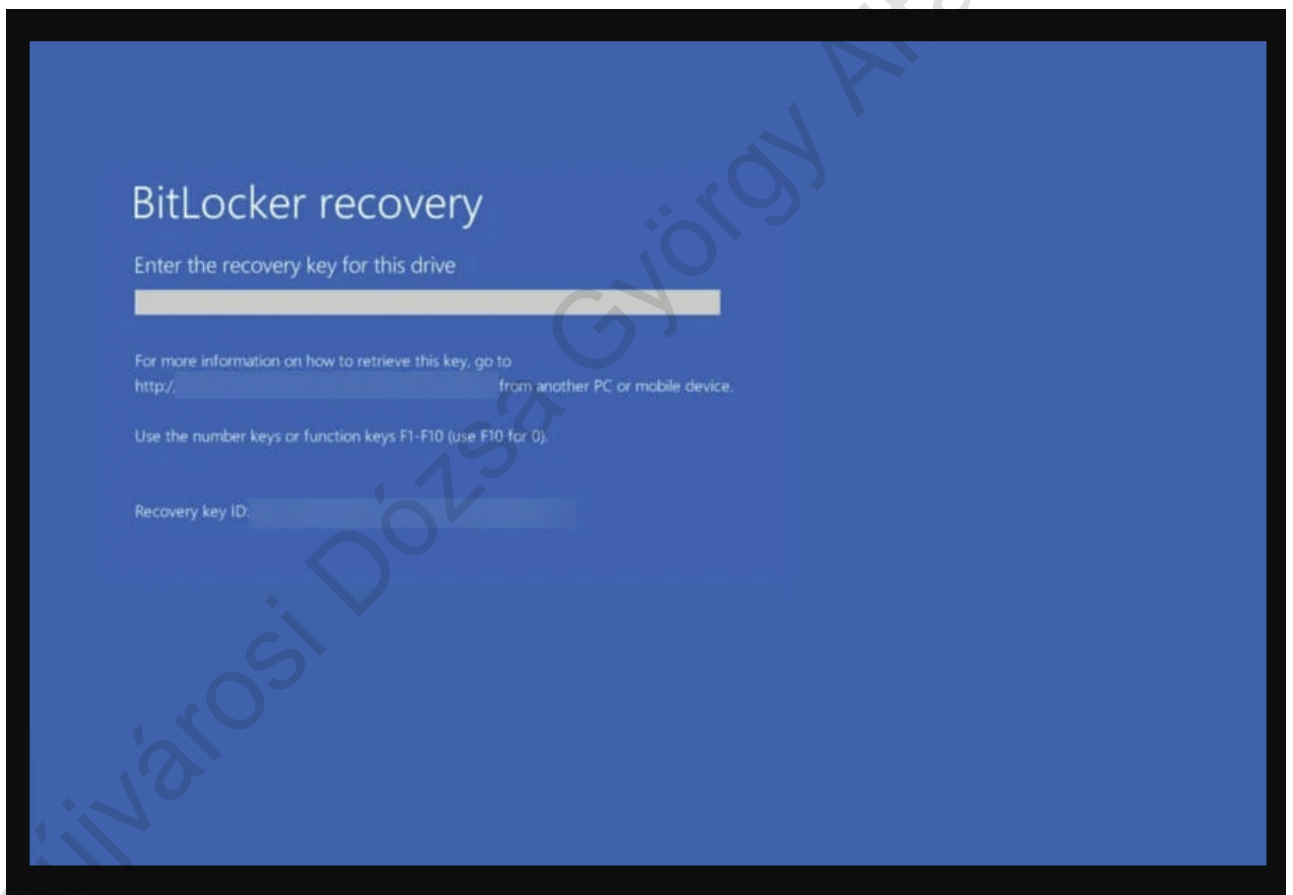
BitLocker recovery

Enter the recovery key for this drive

For more information on how to retrieve this key, go to http:/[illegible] from another PC or mobile device.

Use the number keys or function keys F1-F10 (use F10 for 0).

Recovery key ID: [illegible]

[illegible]jvárosi Dózsa György Ál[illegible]